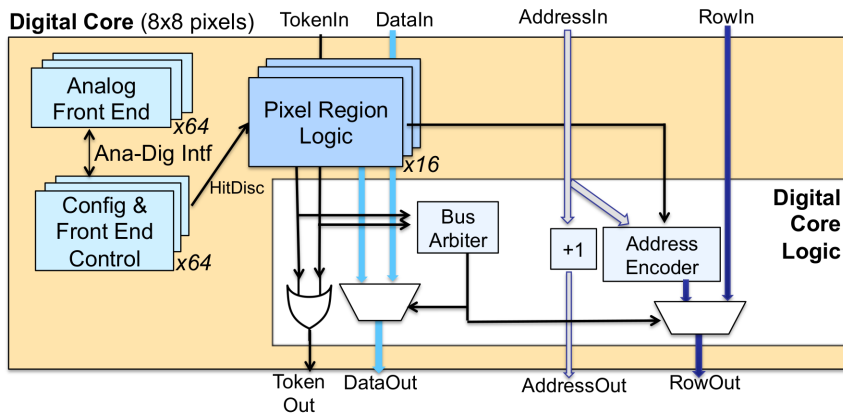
Digital Core (8x8 pixels)

TokenIn

DataIn

AddressIn

RowIn

Analog Front End

x64

Ana-Dig Intf

Config & Front End Control

x64

HitDisc

Pixel Region Logic

x16

Digital Core Logic

Bus Arbiter

+1

Address Encoder

Token Out

DataOut

AddressOut

RowOut